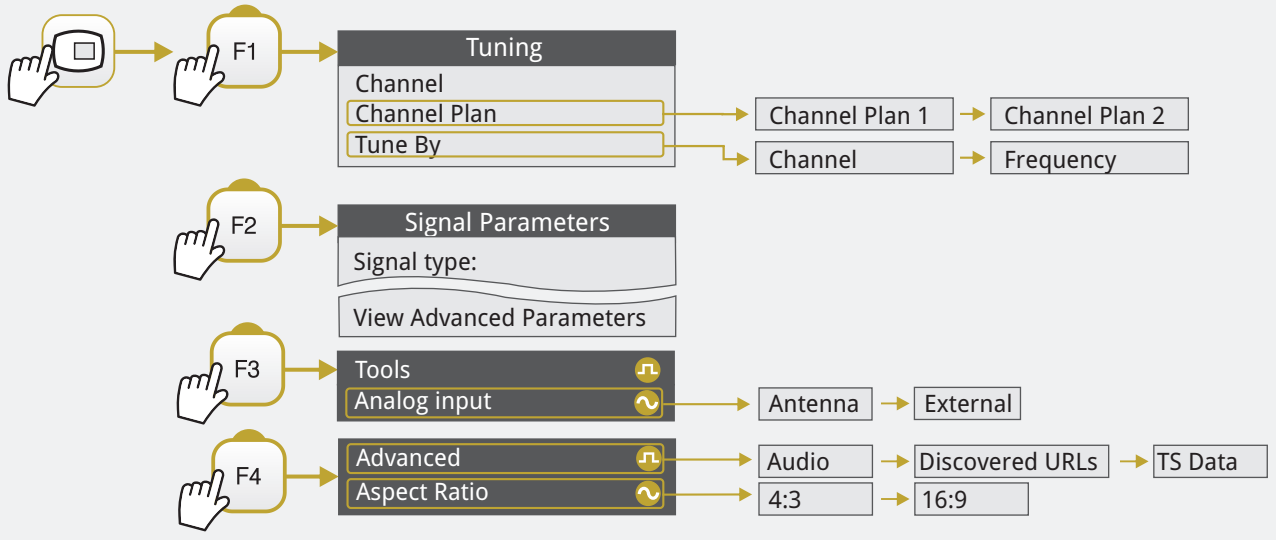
F1

Tuning
Channel
Channel Plan
Tune By

Channel Plan 1
Channel Plan 2
Channel
Frequency

F2

Signal Parameters
Signal type:
View Advanced Parameters

F3

Tools
Analog input

Antenna
External

F4

Advanced
Aspect Ratio

Audio
Discovered URLs
TS Data
4:3
16:9